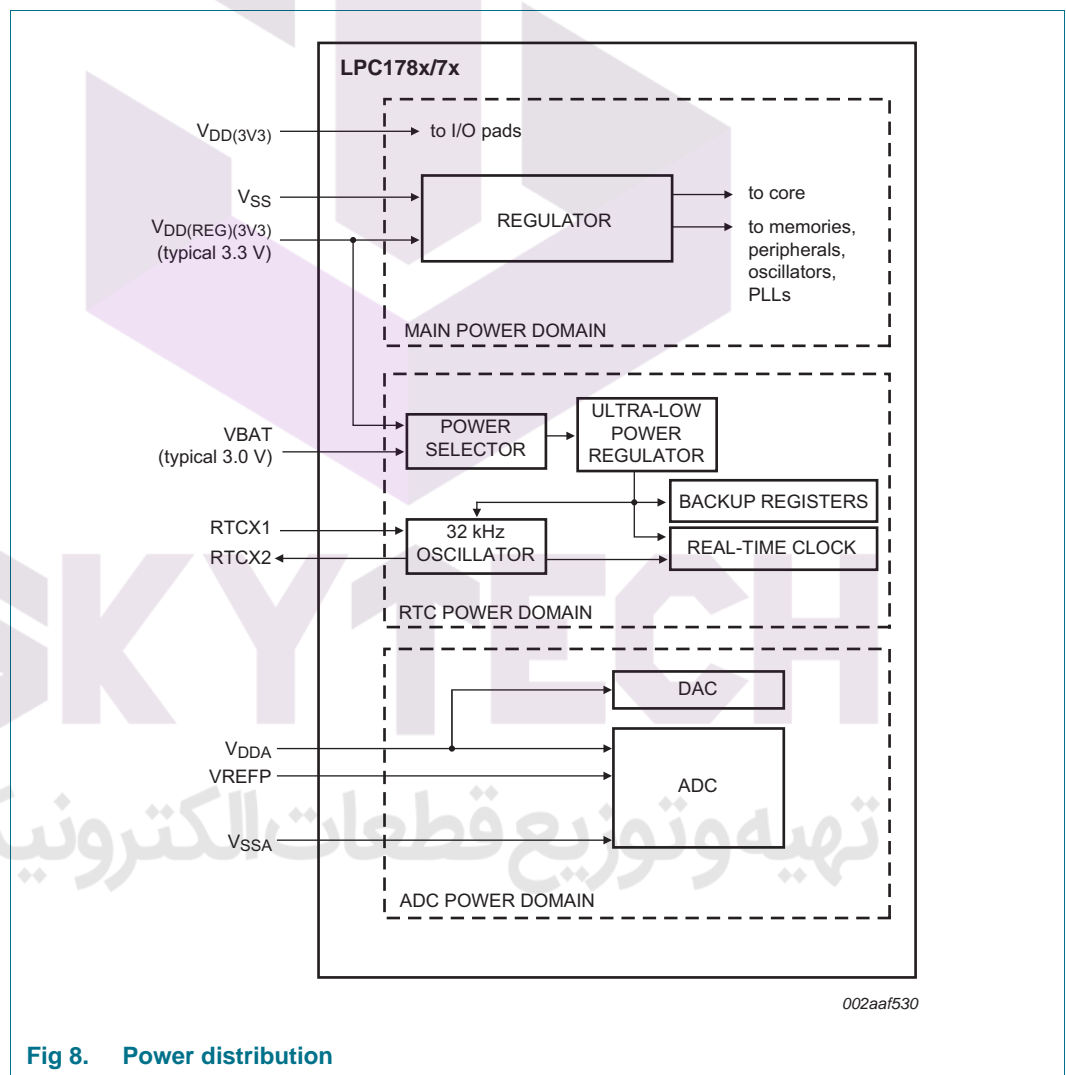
LPC178x/7x

$V_{DD(3V3)}$

to I/O pads

$V_{SS}$

$V_{DD(REG)(3V3)}$
(typical 3.3 V)

REGULATOR

to core

to memories, peripherals, oscillators, PLLs

MAIN POWER DOMAIN

VBAT
(typical 3.0 V)

POWER SELECTOR

ULTRA-LOW POWER REGULATOR

BACKUP REGISTERS

RTCX1

RTCX2

32 kHz OSCILLATOR

REAL-TIME CLOCK

RTC POWER DOMAIN

DAC

$V_{DDA}$

VREFP

ADC

$V_{SSA}$

ADC POWER DOMAIN

002aaf530

SKYTECH

تهیه وتوزیع قطعات الکترونیک

Fig 8. Power distribution